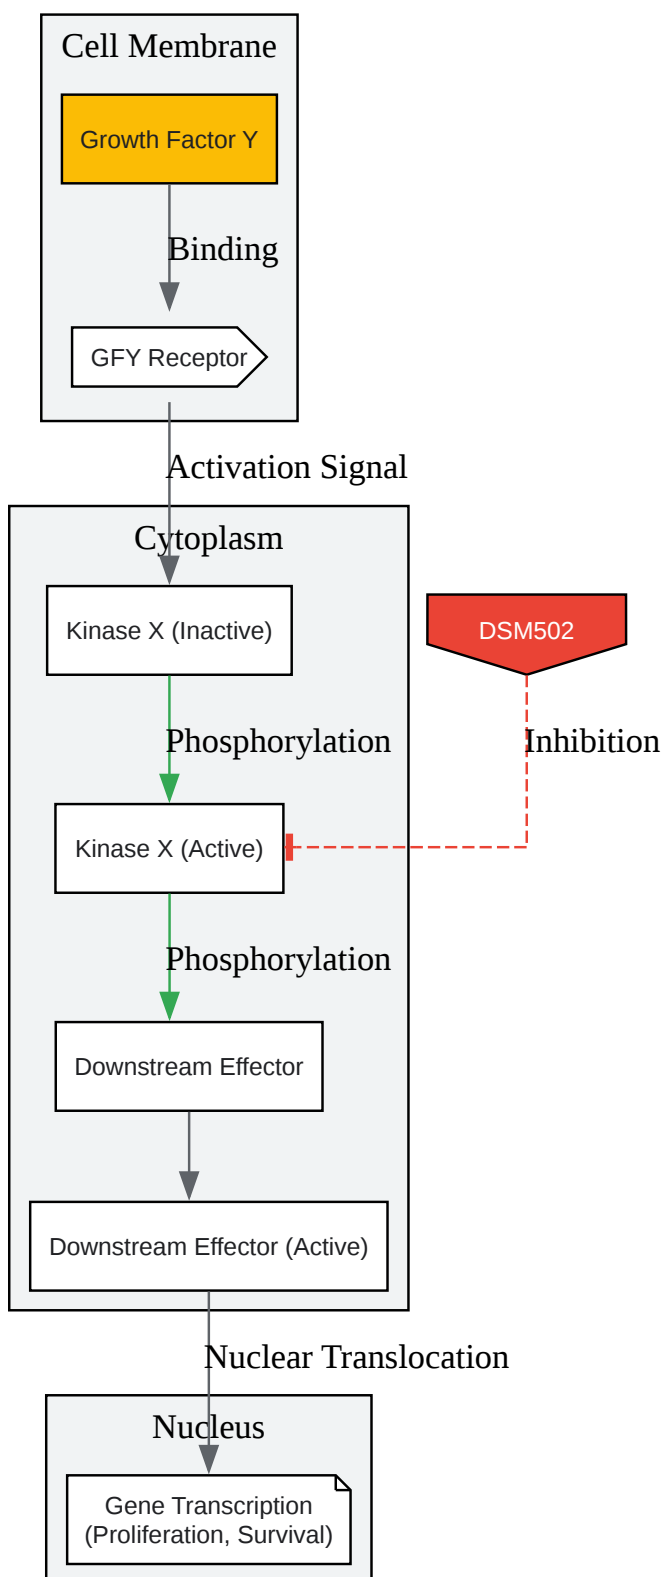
Cell Membrane

Growth Factor Y

Binding

GFY Receptor

Activation Signal

Cytoplasm

Kinase X (Inactive)

DSM502

Phosphorylation

Inhibition

Kinase X (Active)

Phosphorylation

Downstream Effector

Downstream Effector (Active)

Nuclear Translocation

Nucleus

Gene Transcription (Proliferation, Survival)